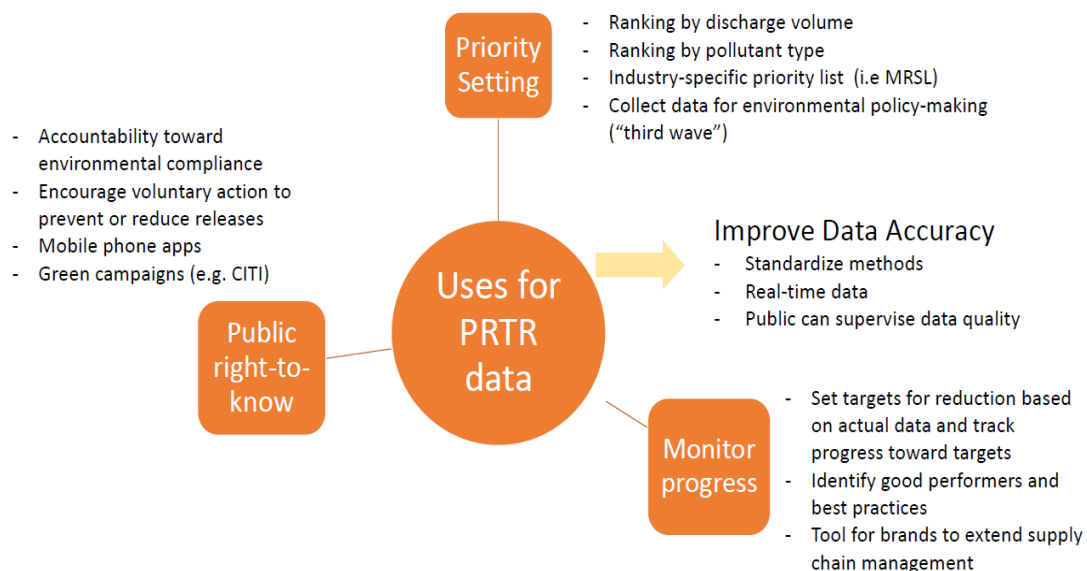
Priority Setting

- Ranking by discharge volume
- Ranking by pollutant type
- Industry-specific priority list (i.e MRSL)
- Collect data for environmental policy-making ("third wave")

- Accountability toward environmental compliance
- Encourage voluntary action to prevent or reduce releases
- Mobile phone apps
- Green campaigns (e.g. CITI)

Uses for PRTR data

Improve Data Accuracy
- Standardize methods
- Real-time data
- Public can supervise data quality

Public right-to-know

Monitor progress

- Set targets for reduction based on actual data and track progress toward targets
- Identify good performers and best practices
- Tool for brands to extend supply chain management